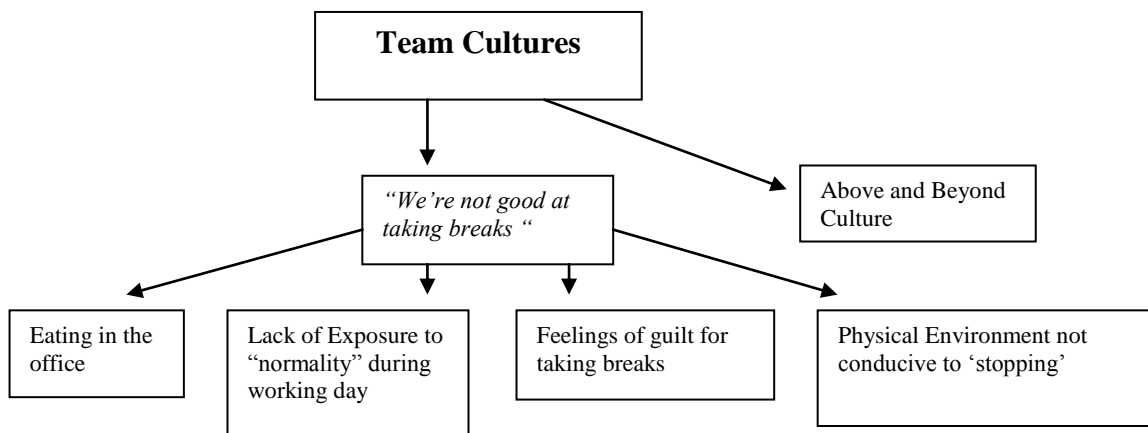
Team Cultures

"We're not good at taking breaks "

Above and Beyond Culture

Eating in the office

Lack of Exposure to "normality" during working day

Feelings of guilt for taking breaks

Physical Environment not conducive to 'stopping'